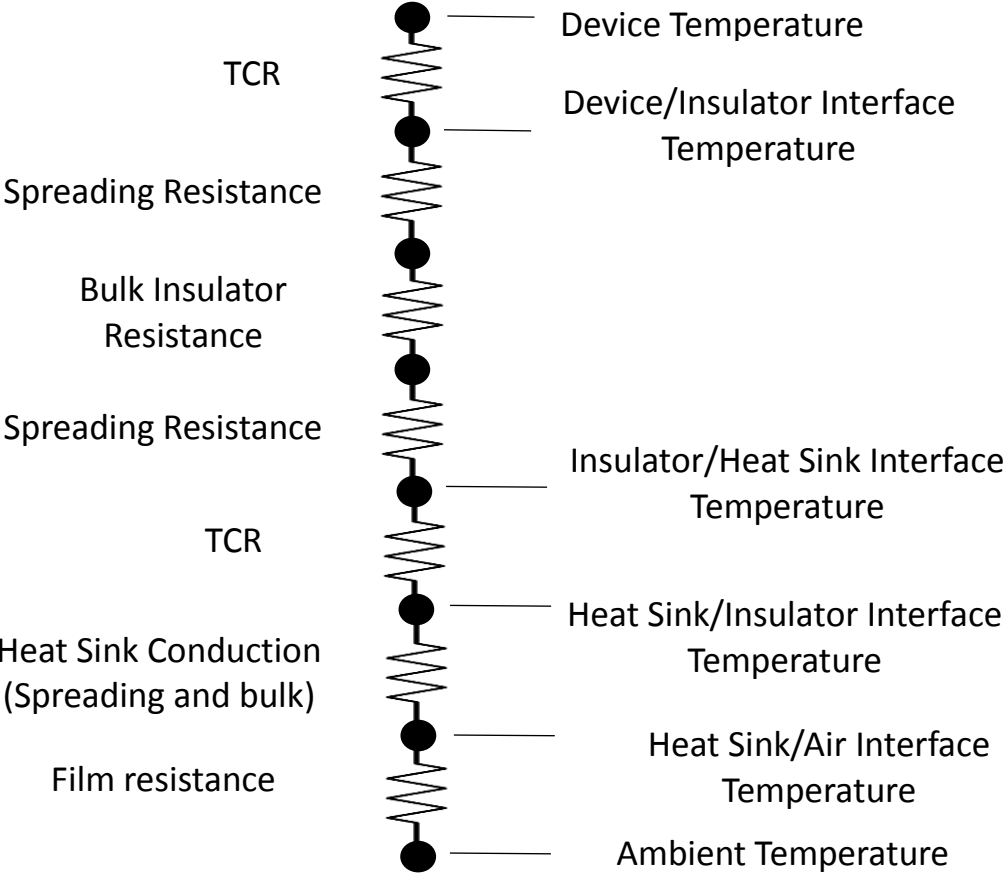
Device Temperature

TCR

Device/Insulator Interface Temperature

Spreading Resistance

Bulk Insulator Resistance

Spreading Resistance

Insulator/Heat Sink Interface Temperature

TCR

Heat Sink/Insulator Interface Temperature

Heat Sink Conduction (Spreading and bulk)

Heat Sink/Air Interface Temperature

Film resistance

Ambient Temperature